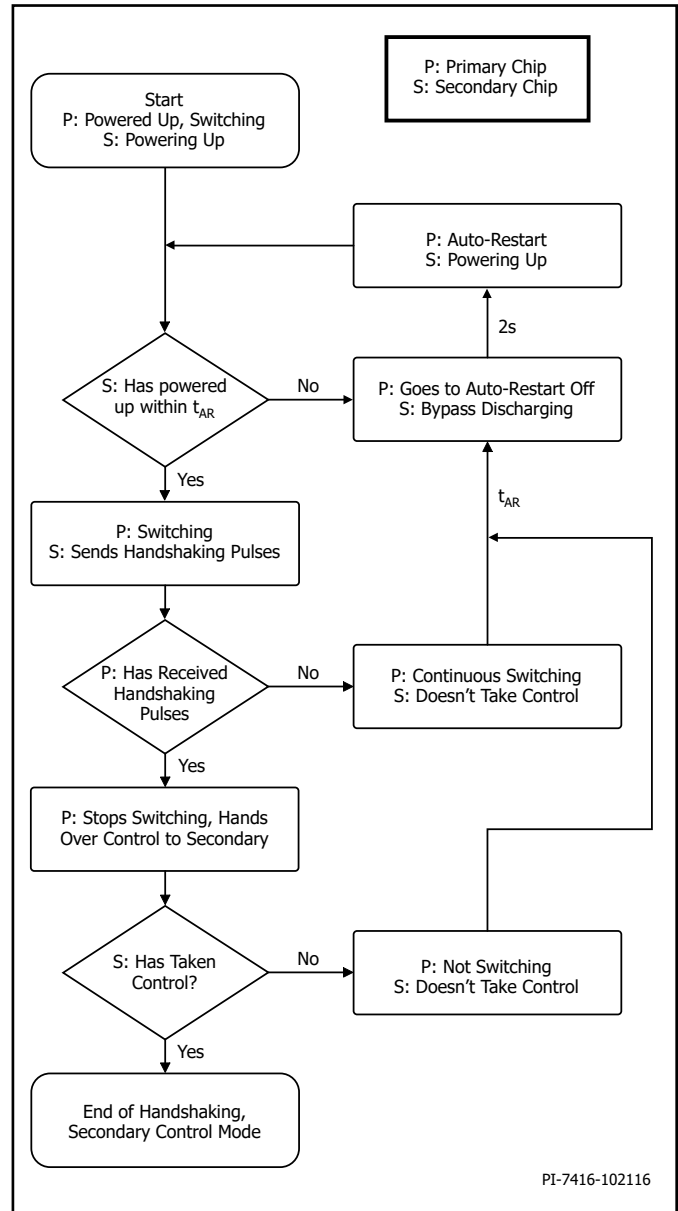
P: Primary Chip
S: Secondary Chip

Start
P: Powered Up, Switching
S: Powering Up

P: Auto-Restart
S: Powering Up

2s

S: Has powered up within $t_{AR}$

No

P: Goes to Auto-Restart Off
S: Bypass Discharging

Yes

$t_{AR}$

P: Switching
S: Sends Handshaking Pulses

P: Has Received Handshaking Pulses

No

P: Continuous Switching
S: Doesn't Take Control

Yes

P: Stops Switching, Hands Over Control to Secondary

S: Has Taken Control?

No

P: Not Switching
S: Doesn't Take Control

Yes

End of Handshaking, Secondary Control Mode

PI-7416-102116